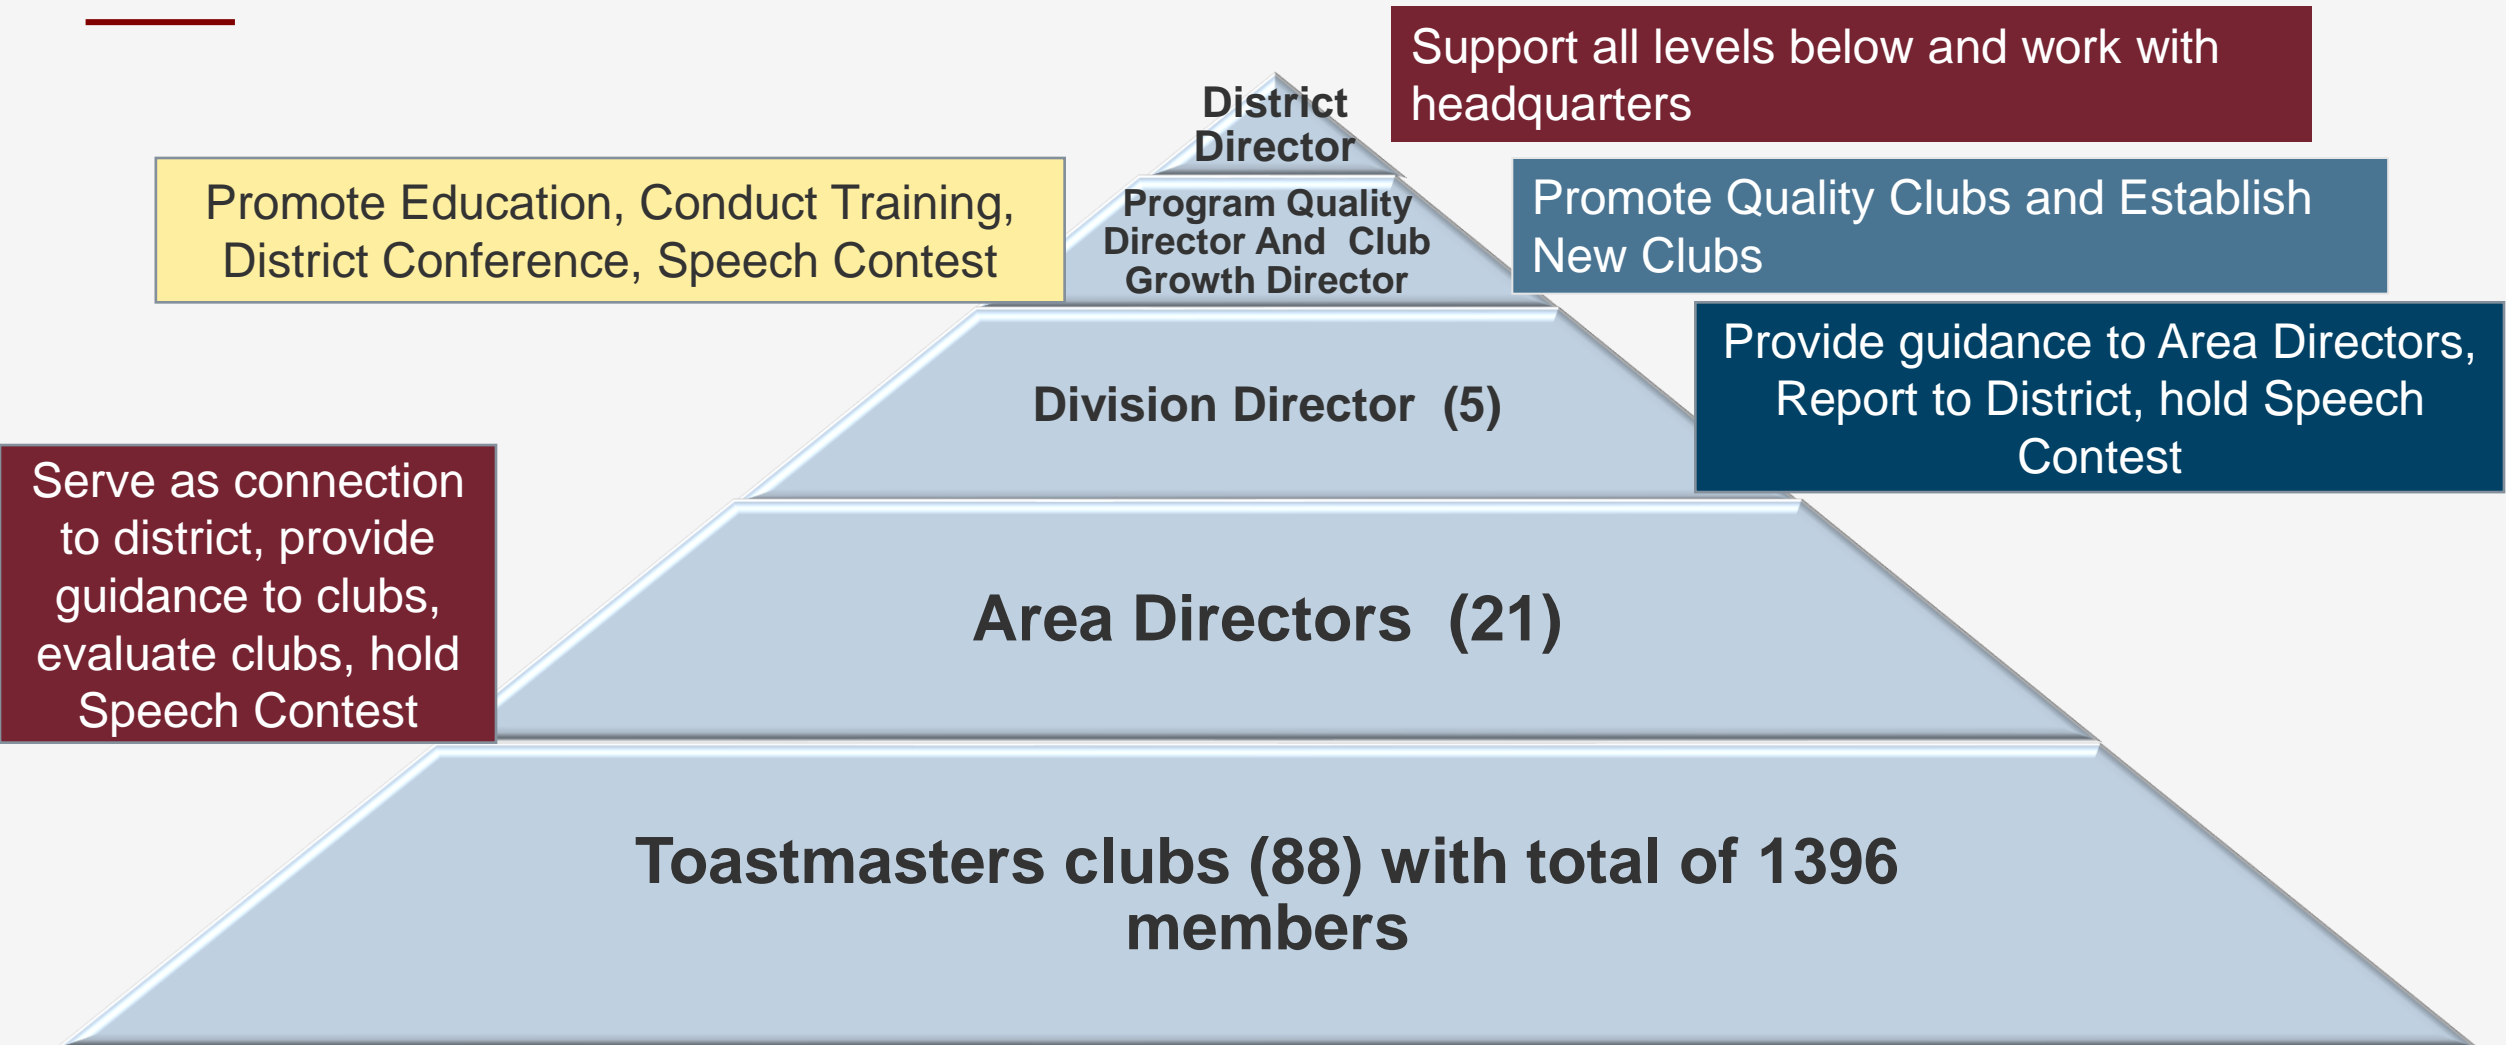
District Director

Support all levels below and work with headquarters

Promote Education, Conduct Training, District Conference, Speech Contest

Program Quality Director And Club Growth Director

Promote Quality Clubs and Establish New Clubs

Division Director (5)

Provide guidance to Area Directors, Report to District, hold Speech Contest

Serve as connection to district, provide guidance to clubs, evaluate clubs, hold Speech Contest

Area Directors (21)

Toastmasters clubs (88) with total of 1396 members